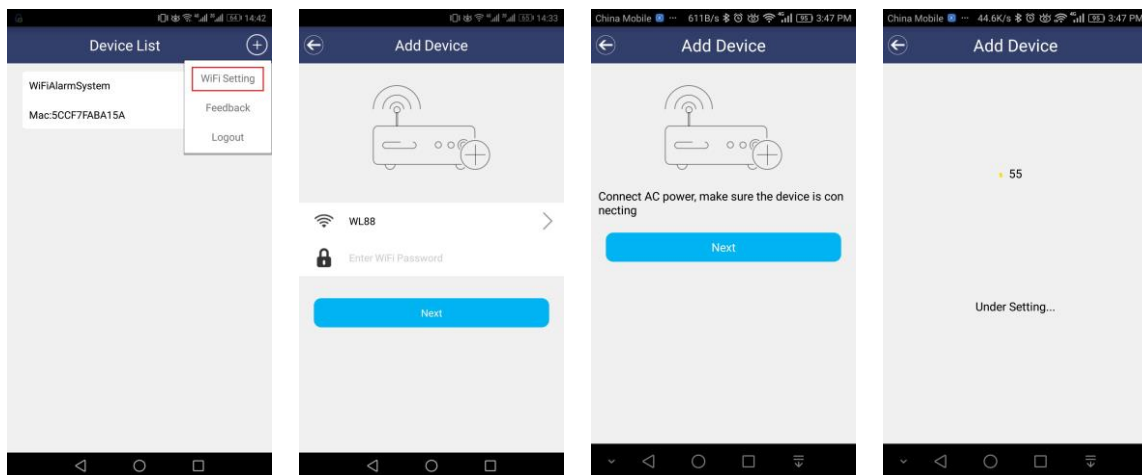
14:42

Device List

WiFiAlarmSystem

Mac:5CCF7FABA15A

WiFi Setting

Feedback

Logout

14:33

Add Device

WL88

Enter WiFi Password

Next

China Mobile ··· 611B/s 3:47 PM

Add Device

Connect AC power, make sure the device is connecting

Next

China Mobile ··· 44.6K/s 3:47 PM

Add Device

55

Under Setting...